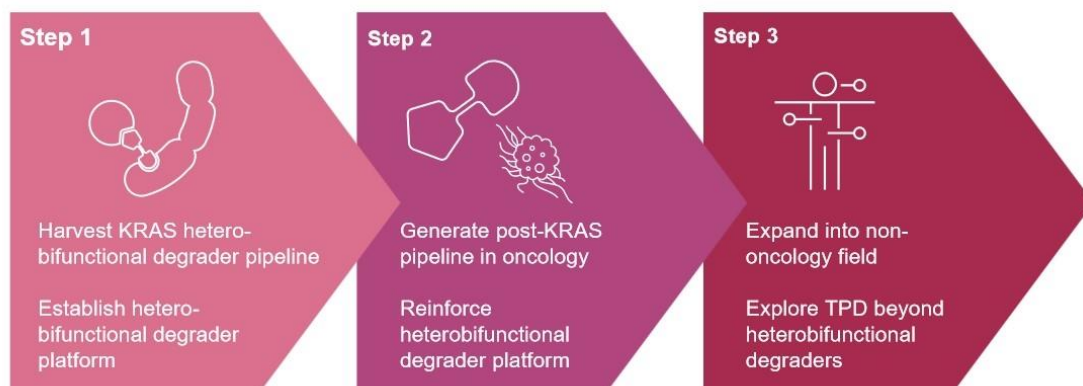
Step 1

Harvest KRAS heterobifunctional degrader pipeline

Establish heterobifunctional degrader platform

Step 2

Generate post-KRAS pipeline in oncology

Reinforce heterobifunctional degrader platform

Step 3

Expand into non-oncology field

Explore TPD beyond heterobifunctional degraders